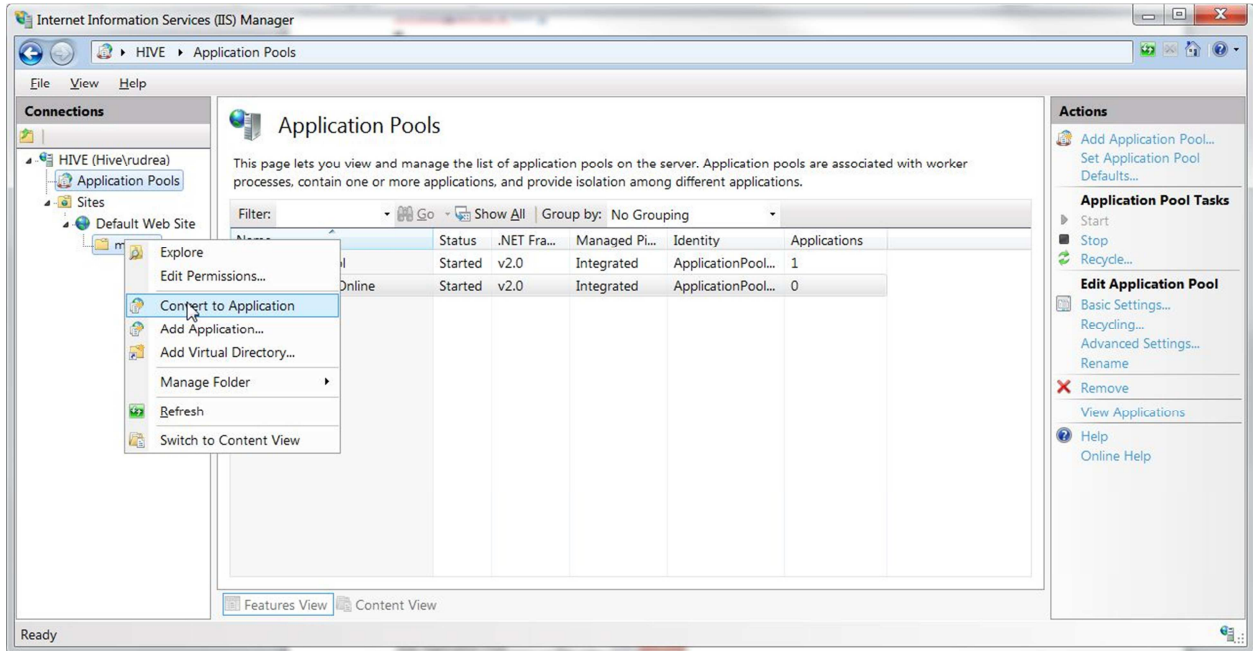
Internet Information Services (IIS) Manager

HIVE ▸ Application Pools

File View Help

Connections

HIVE (Hive\rudrea)
Application Pools
Sites
Default Web Site
m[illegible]

Explore
Edit Permissions...
Convert to Application
Add Application...
Add Virtual Directory...
Manage Folder
Refresh
Switch to Content View

Application Pools

This page lets you view and manage the list of application pools on the server. Application pools are associated with worker processes, contain one or more applications, and provide isolation among different applications.

Filter: Go Show All Group by: No Grouping

| Name | Status | .NET Fra... | Managed Pi... | Identity | Applications |
|---|---|---|---|---|---|
| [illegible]l | Started | v2.0 | Integrated | ApplicationPool... | 1 |
| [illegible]Online | Started | v2.0 | Integrated | ApplicationPool... | 0 |

Features View Content View

Actions

Add Application Pool...
Set Application Pool Defaults...

Application Pool Tasks
Start
Stop
Recycle...

Edit Application Pool
Basic Settings...
Recycling...
Advanced Settings...
Rename
Remove
View Applications
Help
Online Help

Ready